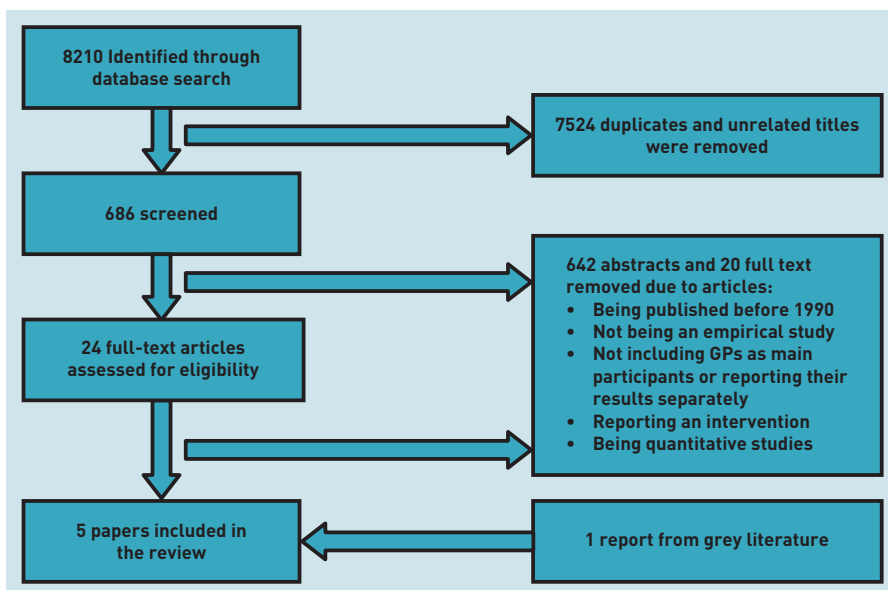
8210 Identified through database search

7524 duplicates and unrelated titles were removed

686 screened

642 abstracts and 20 full text removed due to articles:
- Being published before 1990
- Not being an empirical study
- Not including GPs as main participants or reporting their results separately
- Reporting an intervention
- Being quantitative studies

24 full-text articles assessed for eligibility

5 papers included in the review

1 report from grey literature